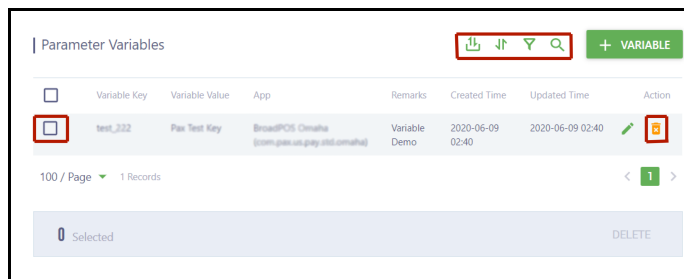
Parameter Variables

+ VARIABLE

| | Variable Key | Variable Value | App | Remarks | Created Time | Updated Time | Action |
|---|---|---|---|---|---|---|---|
| | test_222 | Pax Test Key | BroadPOS Omaha (com.pax.us.pay.std.omaha) | Variable Demo | 2020-06-09 02:40 | 2020-06-09 02:40 | |

100 / Page 1 Records

1

0 Selected

DELETE